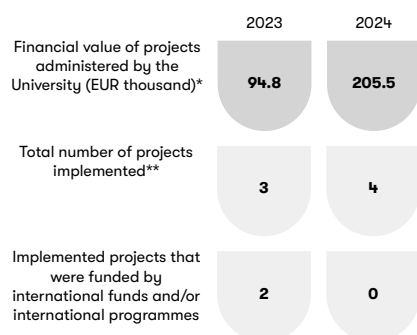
|  | 2023 | 2024 |
|---|---|---|
| Financial value of projects administered by the University (EUR thousand)* | 94.8 | 205.5 |
| Total number of projects implemented** | 3 | 4 |
| Implemented projects that were funded by international funds and/or international programmes | 2 | 0 |